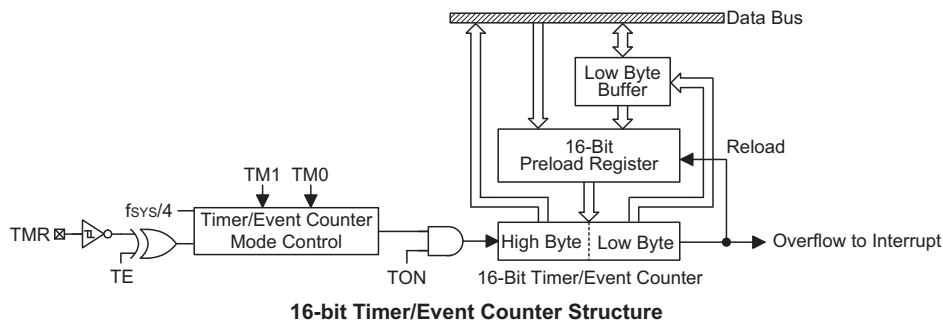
Data Bus

Low Byte Buffer

16-Bit Preload Register

Reload

TM1 TM0

$f_{SYS}/4$

Timer/Event Counter Mode Control

TMR

TE

TON

High Byte | Low Byte

Overflow to Interrupt

16-Bit Timer/Event Counter

16-bit Timer/Event Counter Structure